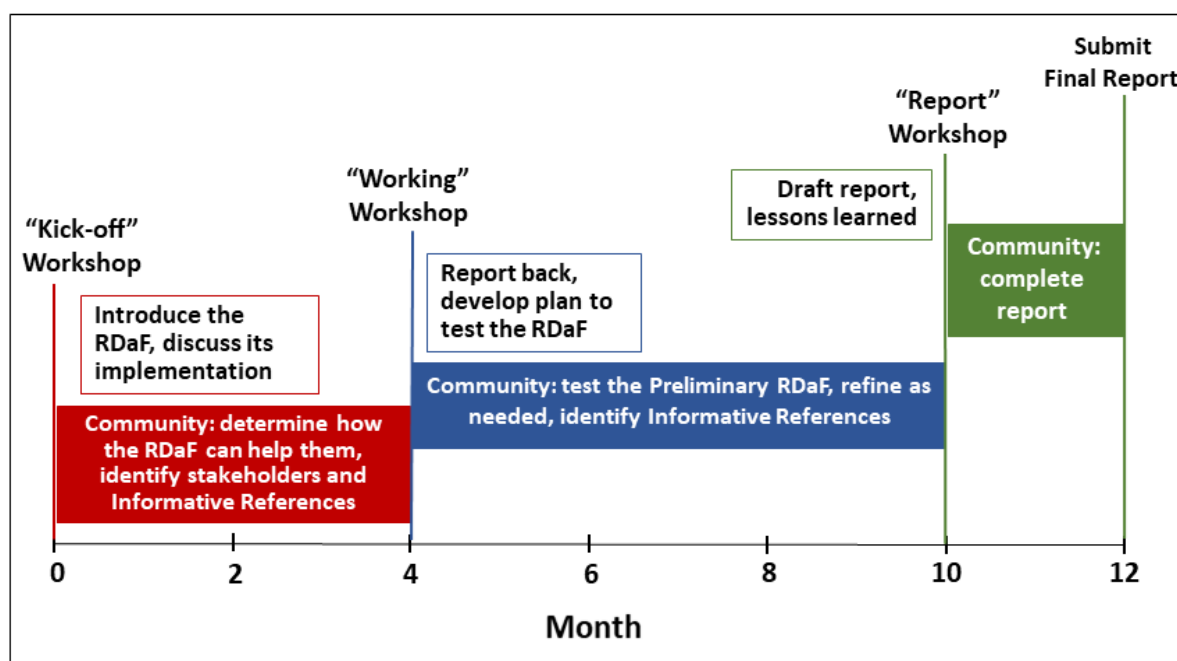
Submit Final Report

"Report" Workshop

"Working" Workshop

Draft report, lessons learned

"Kick-off" Workshop

Community: complete report

Report back, develop plan to test the RDaF

Introduce the RDaF, discuss its implementation

Community: test the Preliminary RDaF, refine as needed, identify Informative References

Community: determine how the RDaF can help them, identify stakeholders and Informative References

0 2 4 6 8 10 12

Month